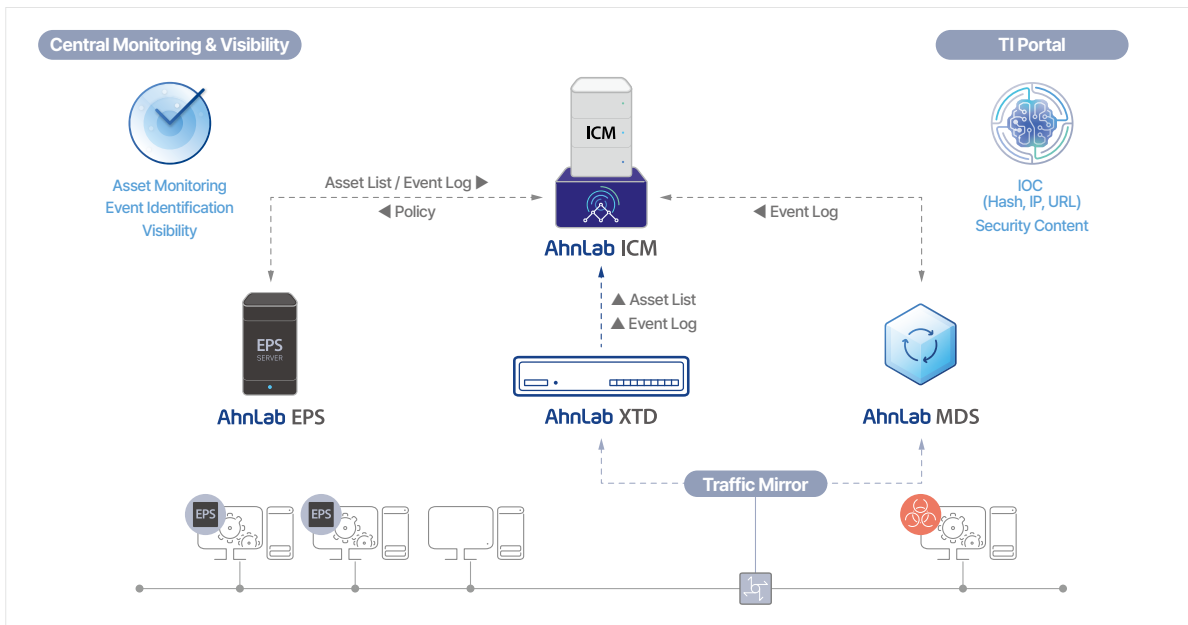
Central Monitoring & Visibility

TI Portal

Asset Monitoring
Event Identification
Visibility

ICM

Asset List / Event Log ▶
◀ Policy

◀ Event Log

IOC
(Hash, IP, URL)
Security Content

AhnLab ICM

▲ Asset List
▲ Event Log

EPS
SERVER

AhnLab EPS

AhnLab XTD

AhnLab MDS

Traffic Mirror

EPS

EPS